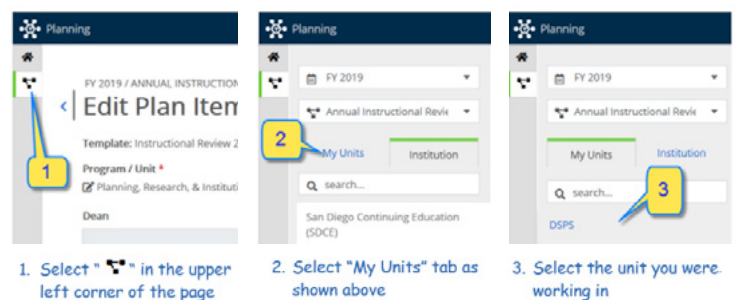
Planning

FY 2019 / ANNUAL INSTRUCTION

Edit Plan Item

Template: Instructional Review 2

Program / Unit *

Planning, Research, & Instituti

Dean

1

Planning

FY 2019

Annual Instructional Revie

2

My Units

Institution

search...

San Diego Continuing Education (SDCE)

Planning

FY 2019

Annual Instructional Revie

My Units

Institution

search...

3

DSPS

1. Select " " in the upper left corner of the page

2. Select "My Units" tab as shown above

3. Select the unit you were working in